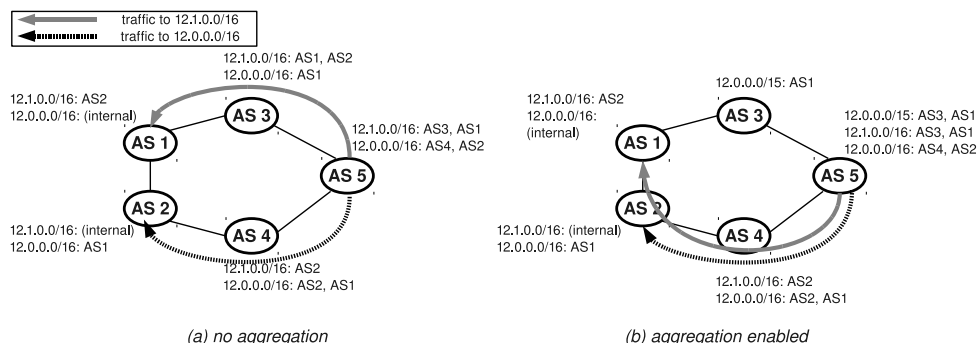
traffic to 12.1.0.0/16
traffic to 12.0.0.0/16

12.1.0.0/16: AS1, AS2
12.0.0.0/16: AS1

12.1.0.0/16: AS2
12.0.0.0/16: (internal)

AS 1

AS 3

12.1.0.0/16: AS3, AS1
12.0.0.0/16: AS4, AS2

AS 5

AS 2

AS 4

12.1.0.0/16: (internal)
12.0.0.0/16: AS1

12.1.0.0/16: AS2
12.0.0.0/16: AS2, AS1

(a) no aggregation

12.0.0.0/15: AS1

12.1.0.0/16: AS2
12.0.0.0/16: (internal)

AS 1

AS 3

12.0.0.0/15: AS3, AS1
12.1.0.0/16: AS3, AS1
12.0.0.0/16: AS4, AS2

AS 5

AS 2

AS 4

12.1.0.0/16: (internal)
12.0.0.0/16: AS1

12.1.0.0/16: AS2
12.0.0.0/16: AS2, AS1

(b) aggregation enabled